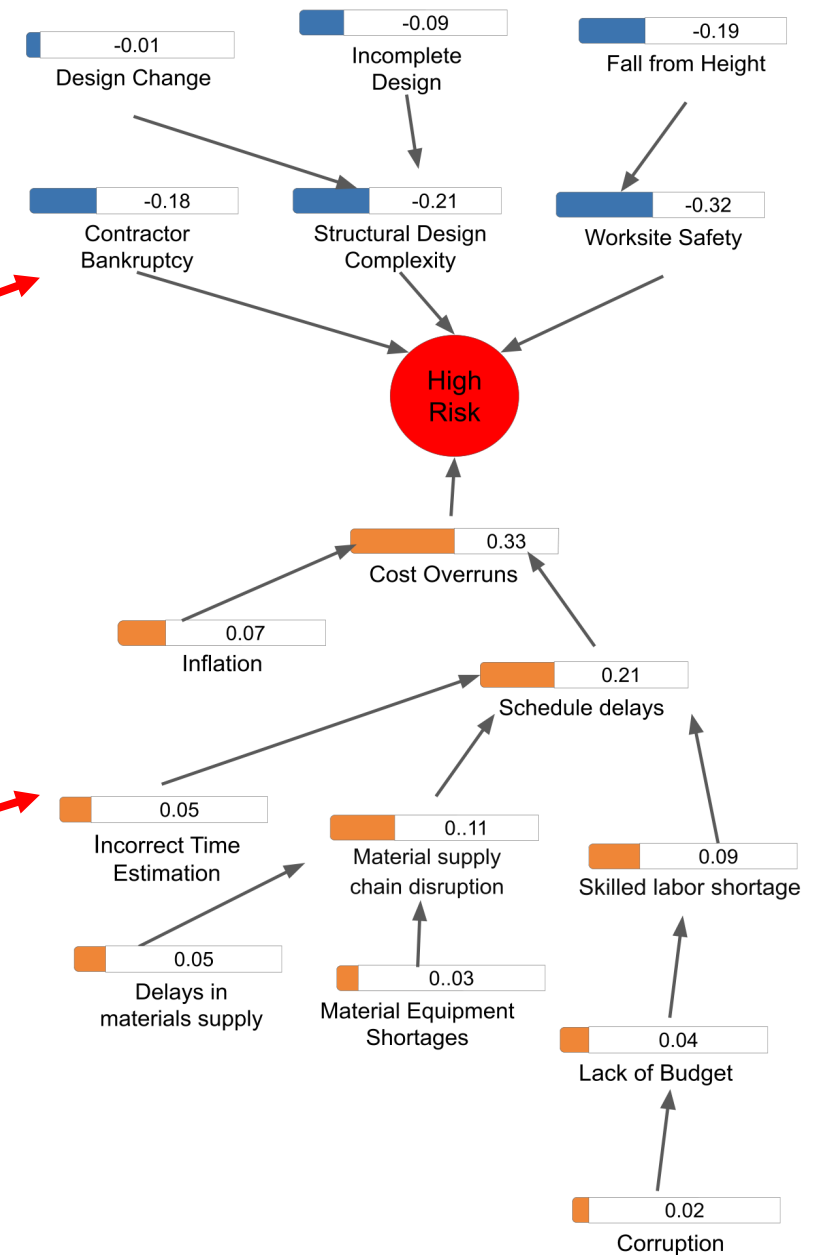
-0.01
Design Change

-0.09
Incomplete Design

-0.19
Fall from Height

-0.18
Contractor Bankruptcy

-0.21
Structural Design Complexity

-0.32
Worksite Safety

High Risk

0.33
Cost Overruns

0.07
Inflation

0.21
Schedule delays

0.05
Incorrect Time Estimation

0..11
Material supply chain disruption

0.09
Skilled labor shortage

0.05
Delays in materials supply

0..03
Material Equipment Shortages

0.04
Lack of Budget

0.02
Corruption